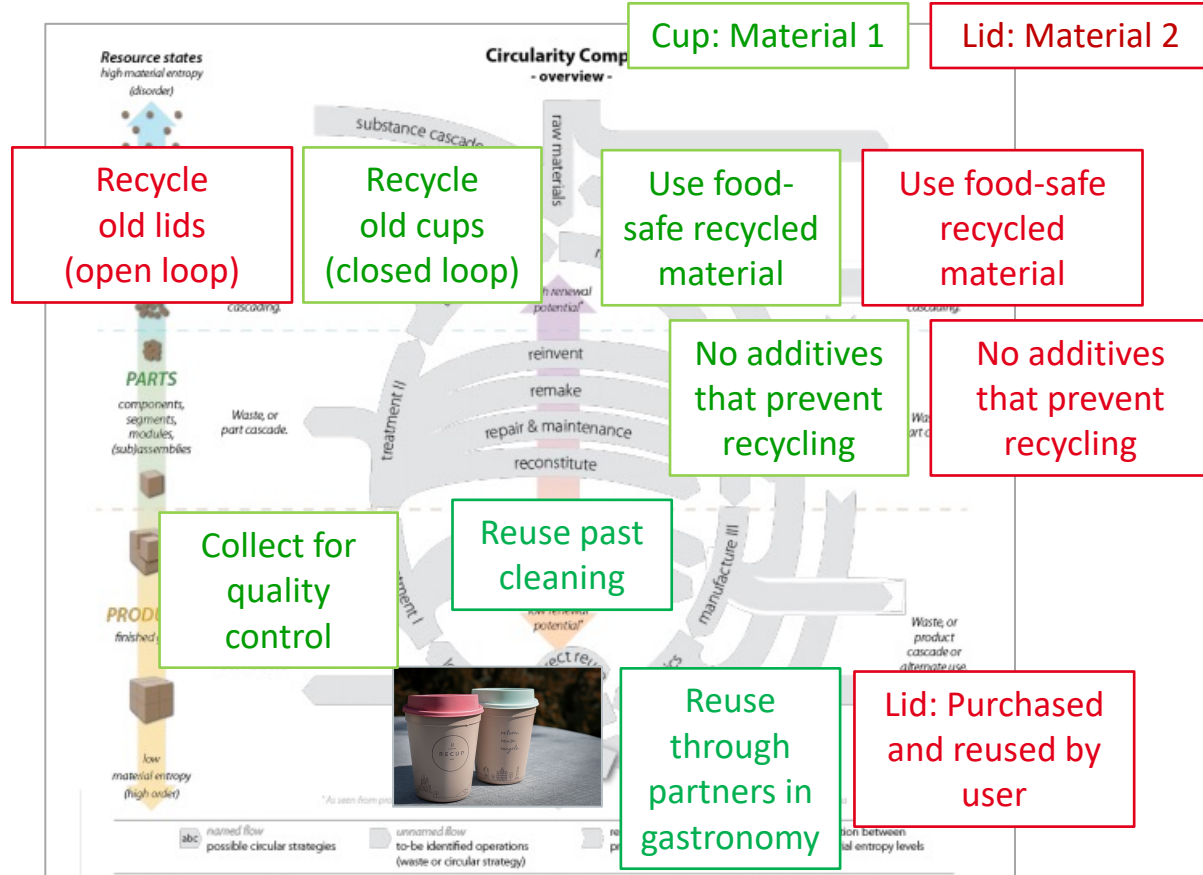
Cup: Material 1

Lid: Material 2

Resource states
high material entropy
(disorder)

Circularity Comp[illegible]
- overview -

substance cascade

raw materials

Recycle old lids (open loop)

Recycle old cups (closed loop)

Use food-safe recycled material

Use food-safe recycled material

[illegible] renewal potential*

cascading.

cascading.

reinvent

remake

repair & maintenance

reconstitute

PARTS
components, segments, modules, (sub)assemblies

Waste, or part cascade.

treatment II

No additives that prevent recycling

No additives that prevent recycling

Wast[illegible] art c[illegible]

Collect for quality control

Reuse past cleaning

PRODU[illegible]
finished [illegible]

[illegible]ment I

low renewal potential*

manufacture III

Waste, or product cascade or alternate use

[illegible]ect reu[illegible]

RECUP

Reuse through partners in gastronomy

Lid: Purchased and reused by user

low material entropy (high order)

*As seen from pro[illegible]

abc named flow possible circular strategies

unnamed flow to-be identified operations (waste or circular strategy)

re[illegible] pr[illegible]

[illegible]tion between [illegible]al entropy levels